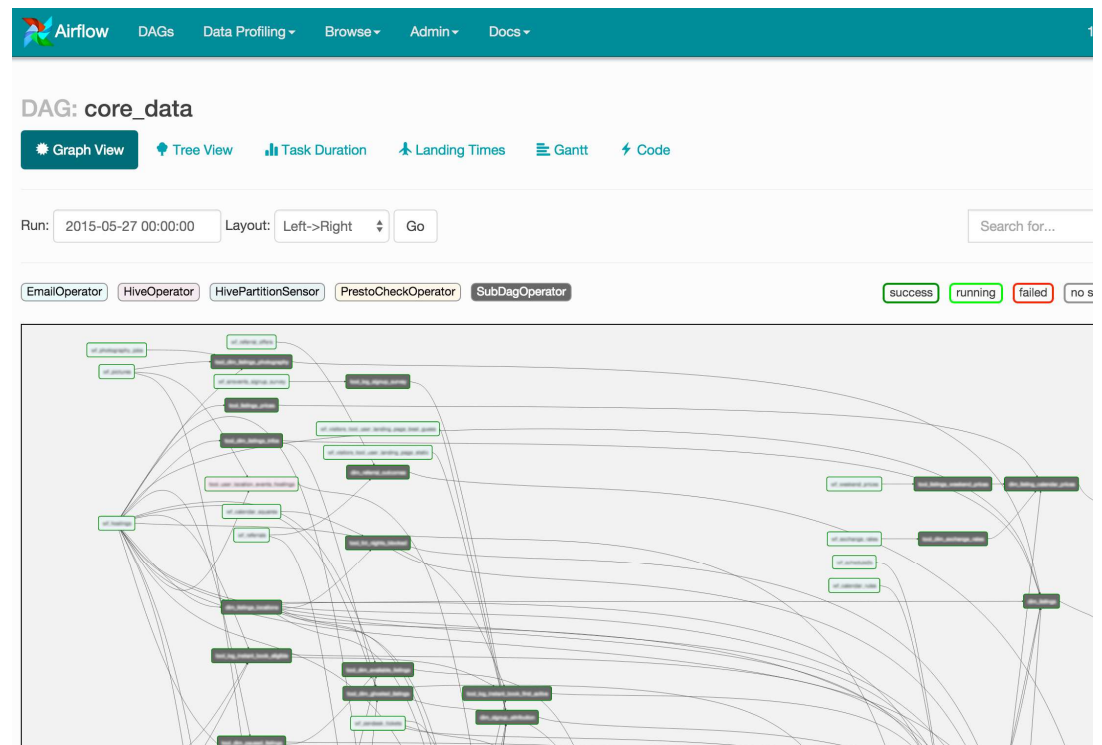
Airflow DAGs Data Profiling Browse Admin Docs

DAG: core_data

Graph View Tree View Task Duration Landing Times Gantt Code

Run: 2015-05-27 00:00:00 Layout: Left->Right Go

Search for...

EmailOperator HiveOperator HivePartitionSensor PrestoCheckOperator SubDagOperator

success running failed no s

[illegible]